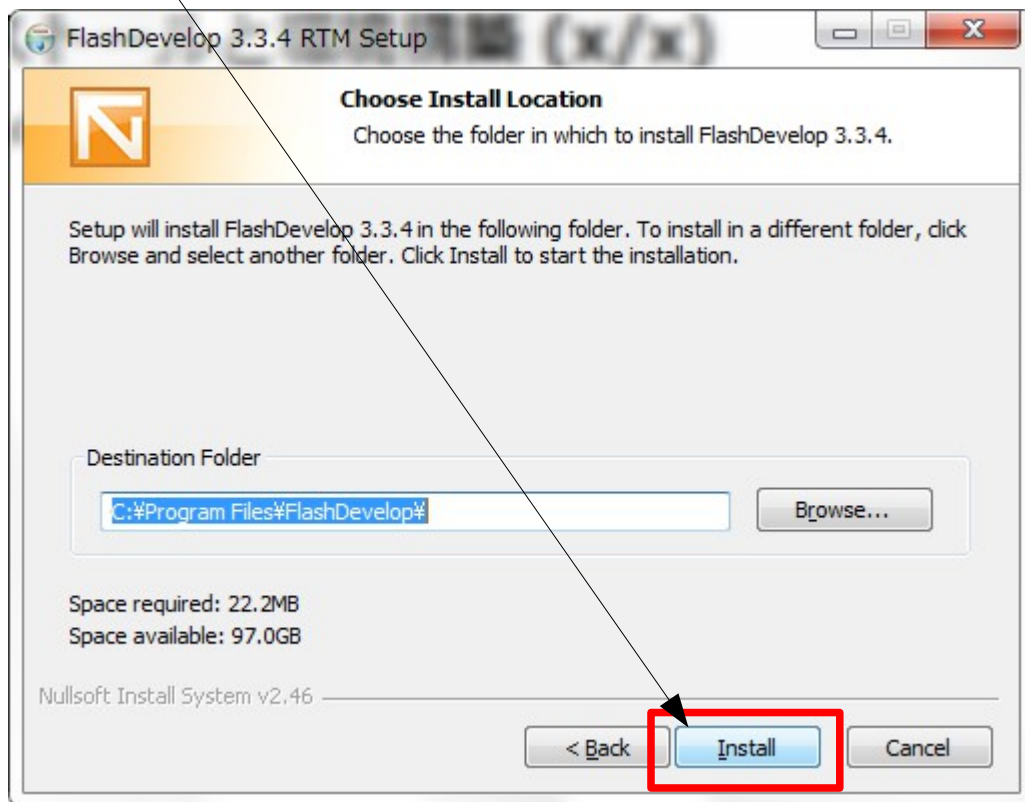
FlashDevelop 3.3.4 RTM Setup

Choose Install Location

Choose the folder in which to install FlashDevelop 3.3.4.

Setup will install FlashDevelop 3.3.4 in the following folder. To install in a different folder, click Browse and select another folder. Click Install to start the installation.

Destination Folder

C:¥Program Files¥FlashDevelop¥

Browse...

Space required: 22.2MB
Space available: 97.0GB

Nullsoft Install System v2.46

< Back

Install

Cancel